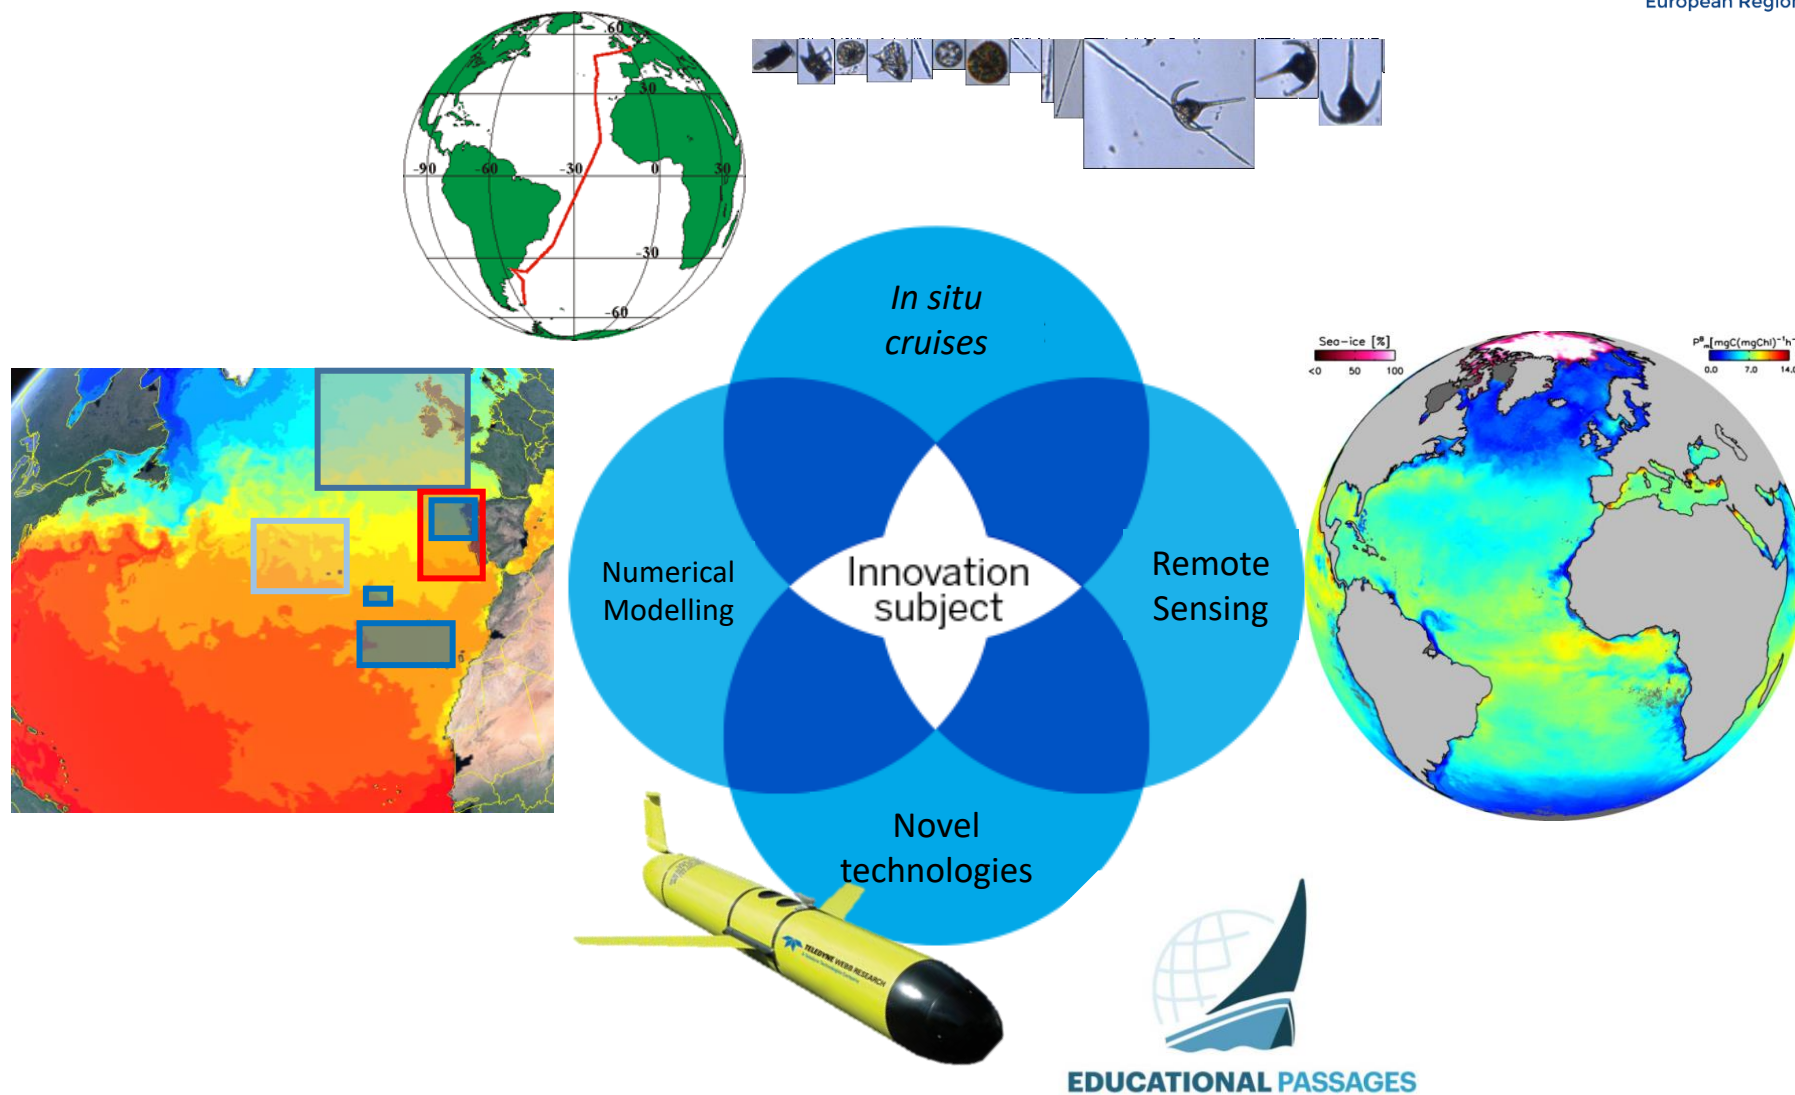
European Regio

60
30
-90
-60
-30
0
30
-30
-60

In situ cruises

Numerical Modelling

Innovation subject

Remote Sensing

Novel technologies

Sea-ice [%]
<0 50 100

$P^B_m$[mgC(mgChl)$^{-1}$h$^{-1}$]
0.0 7.0 14.0

TELEDYNE WEBB RESEARCH

EDUCATIONAL PASSAGES